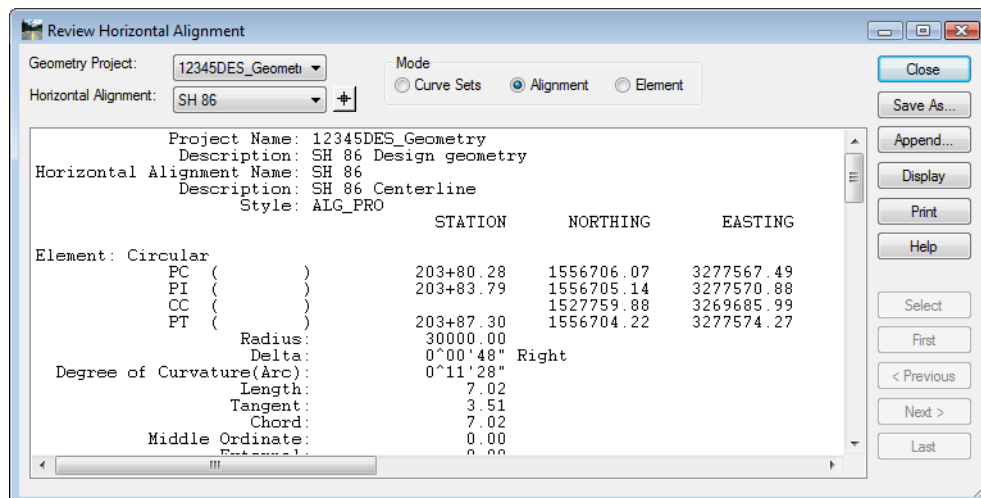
Review Horizontal Alignment

Geometry Project: 12345DES_Geometi

Horizontal Alignment: SH 86

Mode
Curve Sets
Alignment
Element

Close
Save As...
Append...
Display
Print
Help
Select
First
< Previous
Next >
Last

Project Name: 12345DES_Geometry
Description: SH 86 Design geometry
Horizontal Alignment Name: SH 86
Description: SH 86 Centerline
Style: ALG_PRO

| | STATION | NORTHING | EASTING |
|---|---|---|---|
| Element: Circular | | | |
| PC ( ) | 203+80.28 | 1556706.07 | 3277567.49 |
| PI ( ) | 203+83.79 | 1556705.14 | 3277570.88 |
| CC ( ) | | 1527759.88 | 3269685.99 |
| PT ( ) | 203+87.30 | 1556704.22 | 3277574.27 |
| Radius: | 30000.00 | | |
| Delta: | 0^00'48" Right | | |
| Degree of Curvature(Arc): | 0^11'28" | | |
| Length: | 7.02 | | |
| Tangent: | 3.51 | | |
| Chord: | 7.02 | | |
| Middle Ordinate: | 0.00 | | |
| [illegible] | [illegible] | | |

III